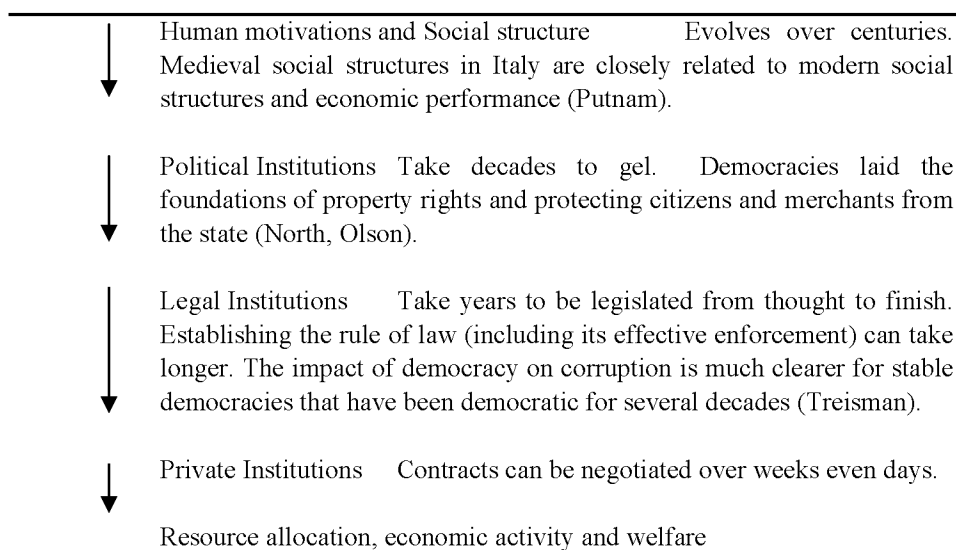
Human motivations and Social structure Evolves over centuries. Medieval social structures in Italy are closely related to modern social structures and economic performance (Putnam).

Political Institutions Take decades to gel. Democracies laid the foundations of property rights and protecting citizens and merchants from the state (North, Olson).

Legal Institutions Take years to be legislated from thought to finish. Establishing the rule of law (including its effective enforcement) can take longer. The impact of democracy on corruption is much clearer for stable democracies that have been democratic for several decades (Treisman).

Private Institutions Contracts can be negotiated over weeks even days.

Resource allocation, economic activity and welfare